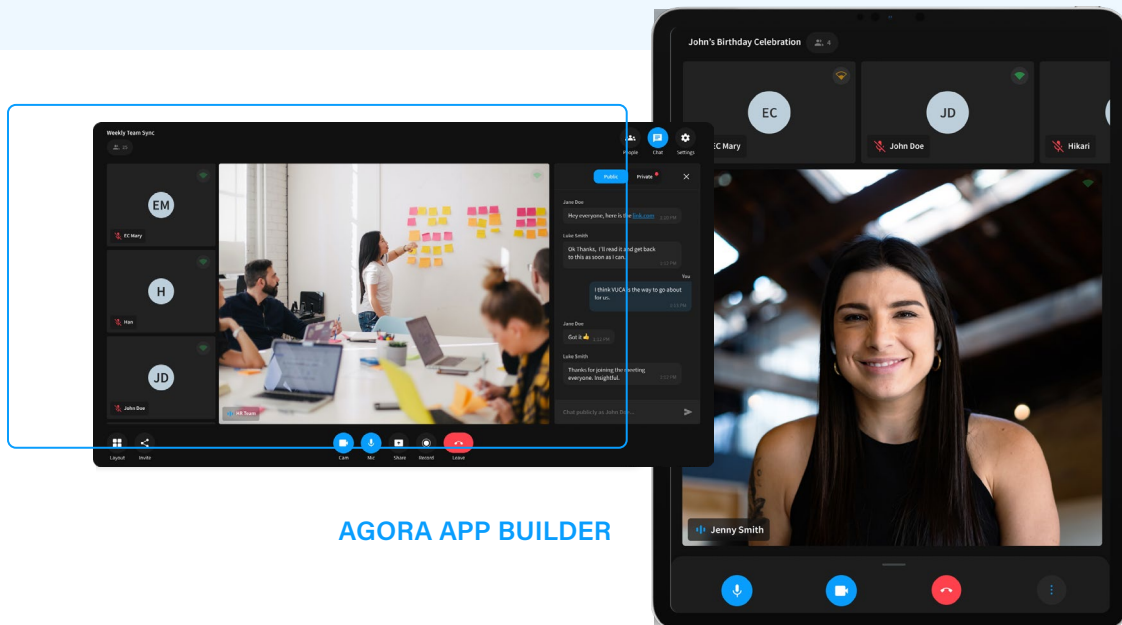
Weekly Team Sync

25

People Chat Settings

EM
EC Mary

H
Han

JD
John Doe

HR Team

Public Private

Jane Doe
Hey everyone, here is the link.com
2:20 PM

Luke Smith
Ok Thanks, I'll read it and get back to this as soon as I can.
2:22 PM

You
I think VUCA is the way to go about for us.
2:23 PM

Jane Doe
Got it 👍
2:22 PM

Luke Smith
Thanks for joining the meeting everyone. Insightful.
2:22 PM

Chat publicly as John Doe...

Layout Invite Cam Mic Share Record Leave

AGORA APP BUILDER

John's Birthday Celebration 4

EC
EC Mary

JD
John Doe

Hikari

Jenny Smith